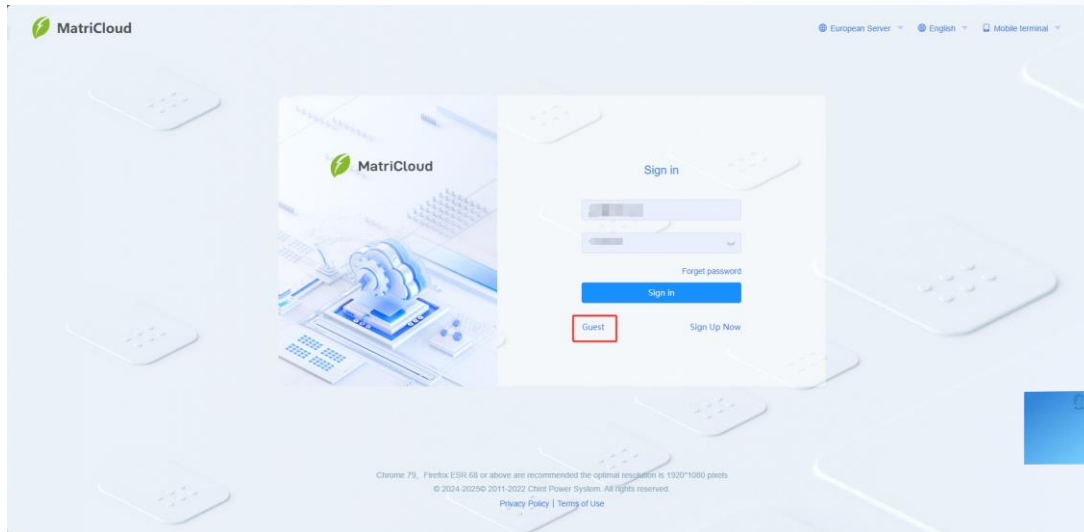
MatriCloud

European Server English Mobile terminal

MatriCloud

Sign in

Forget password

Sign in

Guest

Sign Up Now

Chrome 79, Firefox ESR 68 or above are recommended the optimal resolution is 1920*1080 pixels

© 2024-2025© 2011-2022 Chint Power System. All rights reserved.

Privacy Policy | Terms of Use